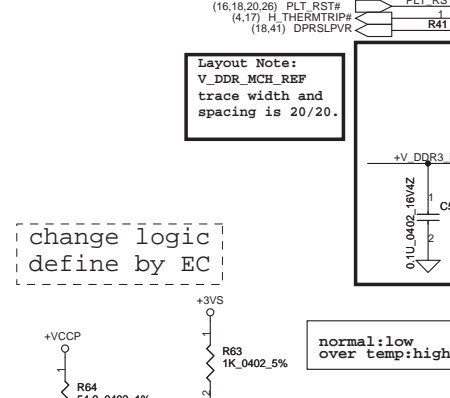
(16,18,20,26) PLT_RST#
(4,17) H_THERMTRIP#
(18,41) DPRSLPVR

PLT_RS

1

R41

Layout Note:
V_DDR_MCH_REF
trace width and
spacing is 20/20.

+V_DDR3

1

0.1U_0402_16V4Z

C5

2

change logic
define by EC

+3VS

1

R63
1K_0402_5%

2

+VCCP

R64
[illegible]

normal:low
over temp:high